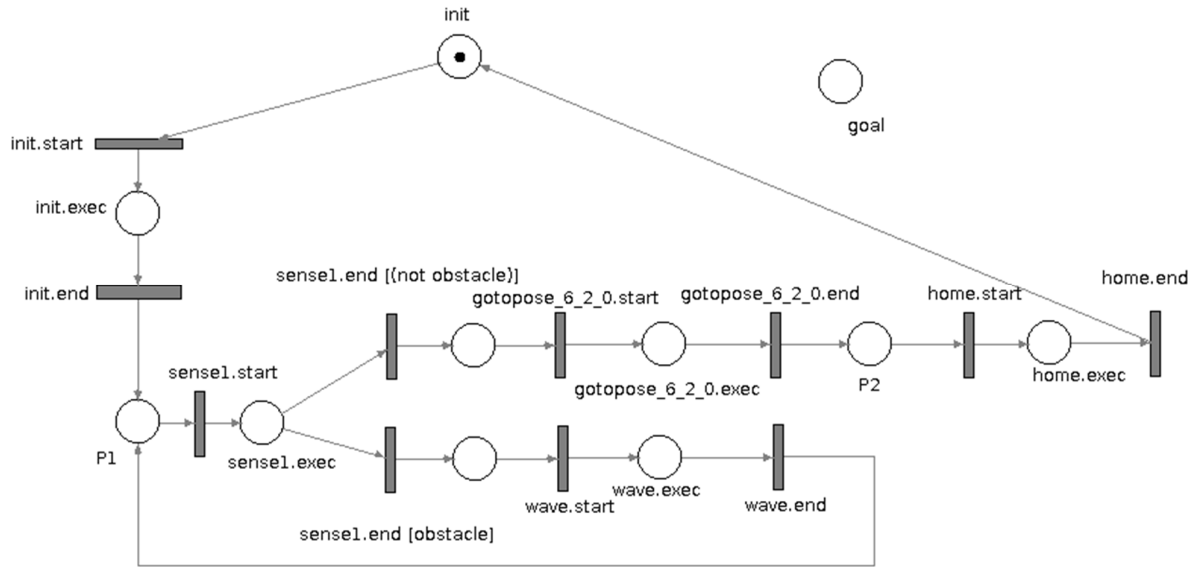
init

goal

init.start

init.exec

init.end

sense1.end [(not obstacle)]

gotopose_6_2_0.start

gotopose_6_2_0.end

home.start

home.end

sense1.start

P1

sense1.exec

gotopose_6_2_0.exec

P2

home.exec

wave.exec

wave.start

wave.end

sense1.end [obstacle]